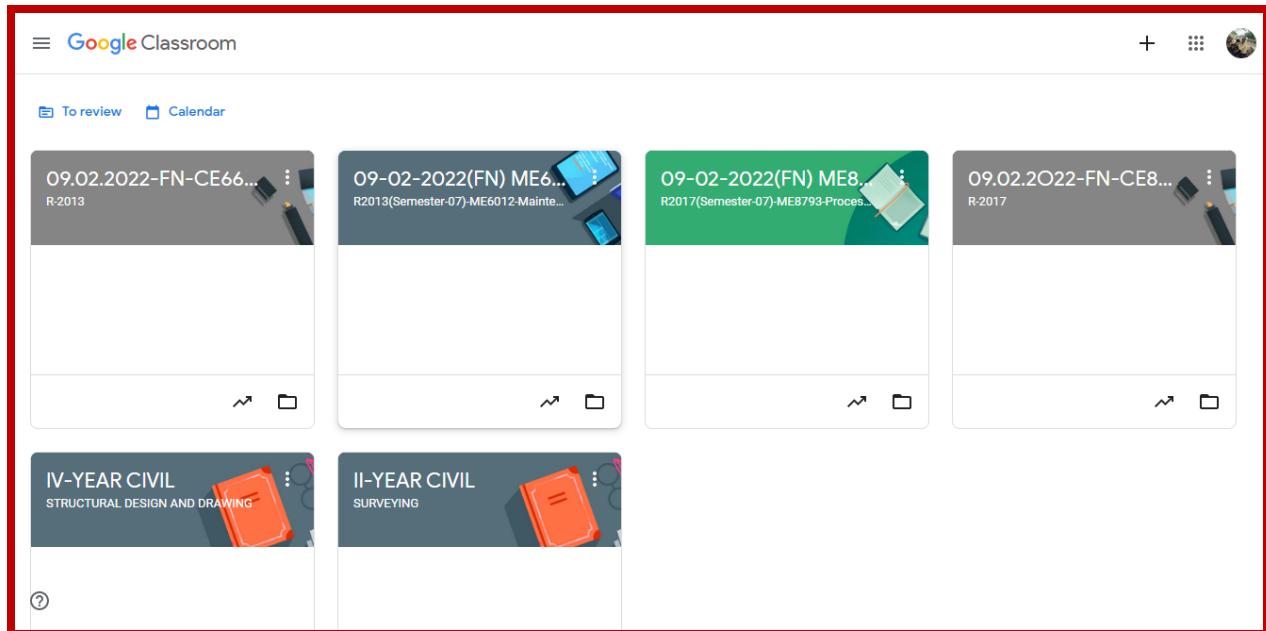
Google Classroom

To review Calendar

09.02.2022-FN-CE66...
R-2013

09-02-2022(FN) ME6...
R2013(Semester-07)-ME6012-Mainte...

09-02-2022(FN) ME8...
R2017(Semester-07)-ME8793-Proces...

09.02.2O22-FN-CE8...
R-2017

IV-YEAR CIVIL
STRUCTURAL DESIGN AND DRAWING

II-YEAR CIVIL
SURVEYING